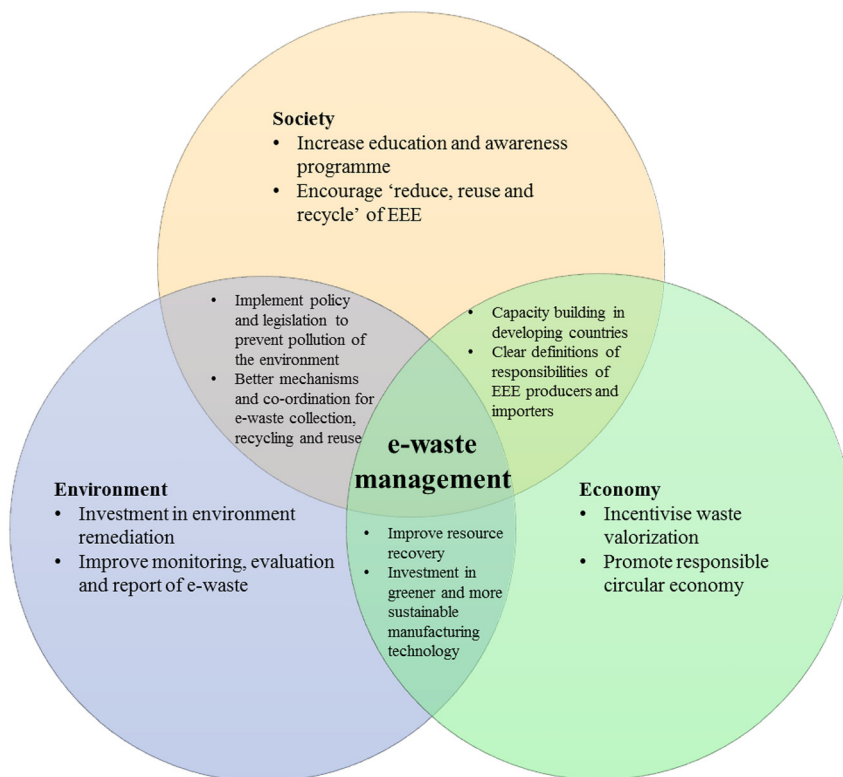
Society
• Increase education and awareness programme
• Encourage 'reduce, reuse and recycle' of EEE

• Implement policy and legislation to prevent pollution of the environment
• Better mechanisms and co-ordination for e-waste collection, recycling and reuse

• Capacity building in developing countries
• Clear definitions of responsibilities of EEE producers and importers

e-waste management

Environment
• Investment in environment remediation
• Improve monitoring, evaluation and report of e-waste

• Improve resource recovery
• Investment in greener and more sustainable manufacturing technology

Economy
• Incentivise waste valorization
• Promote responsible circular economy